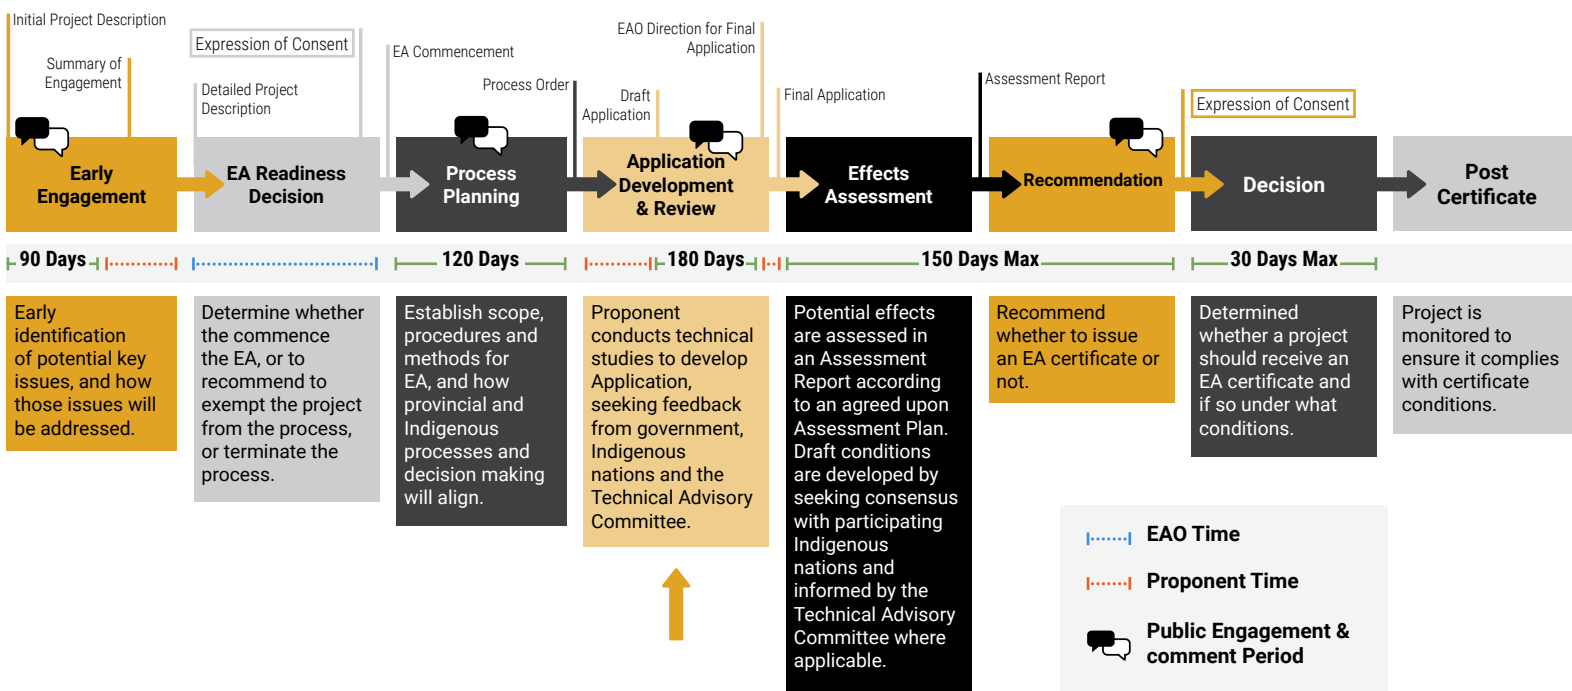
Initial Project Description

Summary of Engagement

Expression of Consent

Detailed Project Description

EA Commencement

Process Order

Draft Application

EAO Direction for Final Application

Final Application

Assessment Report

Expression of Consent

Early Engagement

EA Readiness Decision

Process Planning

Application Development & Review

Effects Assessment

Recommendation

Decision

Post Certificate

90 Days

120 Days

180 Days

150 Days Max

30 Days Max

Early identification of potential key issues, and how those issues will be addressed.

Determine whether the commence the EA, or to recommend to exempt the project from the process, or terminate the process.

Establish scope, procedures and methods for EA, and how provincial and Indigenous processes and decision making will align.

Proponent conducts technical studies to develop Application, seeking feedback from government, Indigenous nations and the Technical Advisory Committee.

Potential effects are assessed in an Assessment Report according to an agreed upon Assessment Plan. Draft conditions are developed by seeking consensus with participating Indigenous nations and informed by the Technical Advisory Committee where applicable.

Recommend whether to issue an EA certificate or not.

Determined whether a project should receive an EA certificate and if so under what conditions.

Project is monitored to ensure it complies with certificate conditions.

EAO Time

Proponent Time

Public Engagement & comment Period